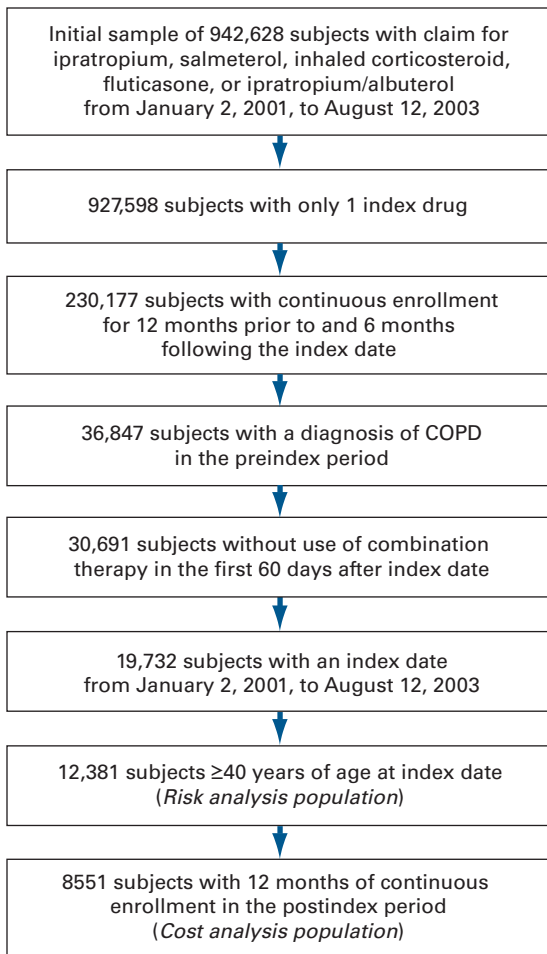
Initial sample of 942,628 subjects with claim for ipratropium, salmeterol, inhaled corticosteroid, fluticasone, or ipratropium/albuterol from January 2, 2001, to August 12, 2003

927,598 subjects with only 1 index drug

230,177 subjects with continuous enrollment for 12 months prior to and 6 months following the index date

36,847 subjects with a diagnosis of COPD in the preindex period

30,691 subjects without use of combination therapy in the first 60 days after index date

19,732 subjects with an index date from January 2, 2001, to August 12, 2003

12,381 subjects $\geq$40 years of age at index date (*Risk analysis population*)

8551 subjects with 12 months of continuous enrollment in the postindex period (*Cost analysis population*)